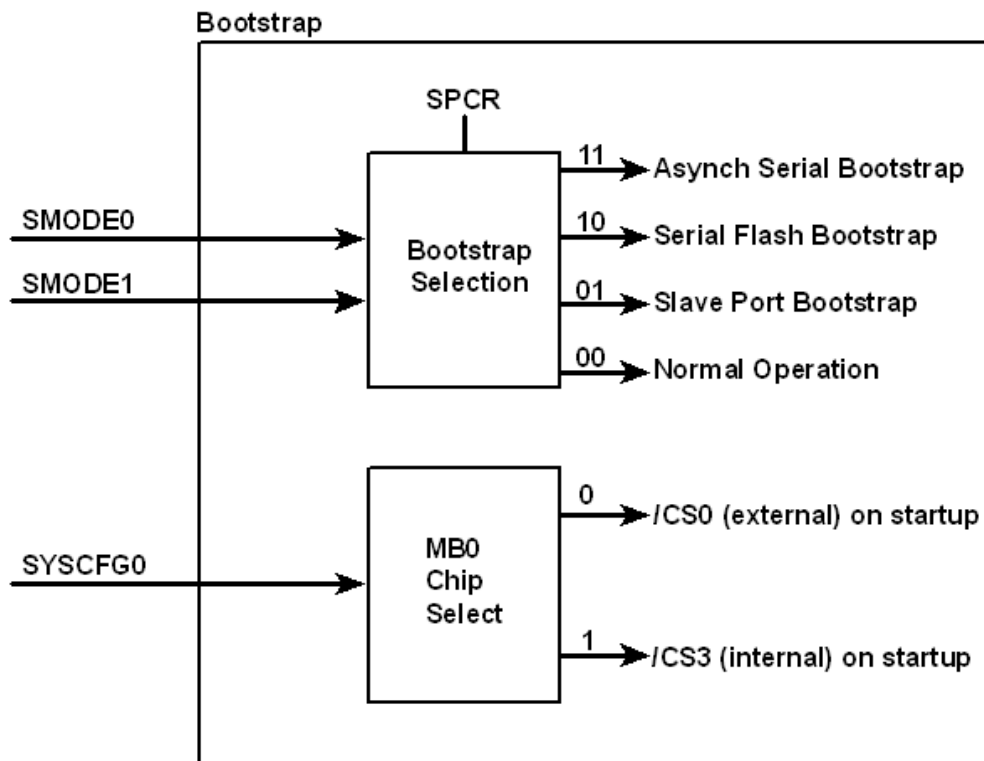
Bootstrap

SPCR

SMODE0

SMODE1

Bootstrap Selection

11 Asynch Serial Bootstrap

10 Serial Flash Bootstrap

01 Slave Port Bootstrap

00 Normal Operation

SYSCFG0

MB0 Chip Select

0 /CS0 (external) on startup

1 /CS3 (internal) on startup